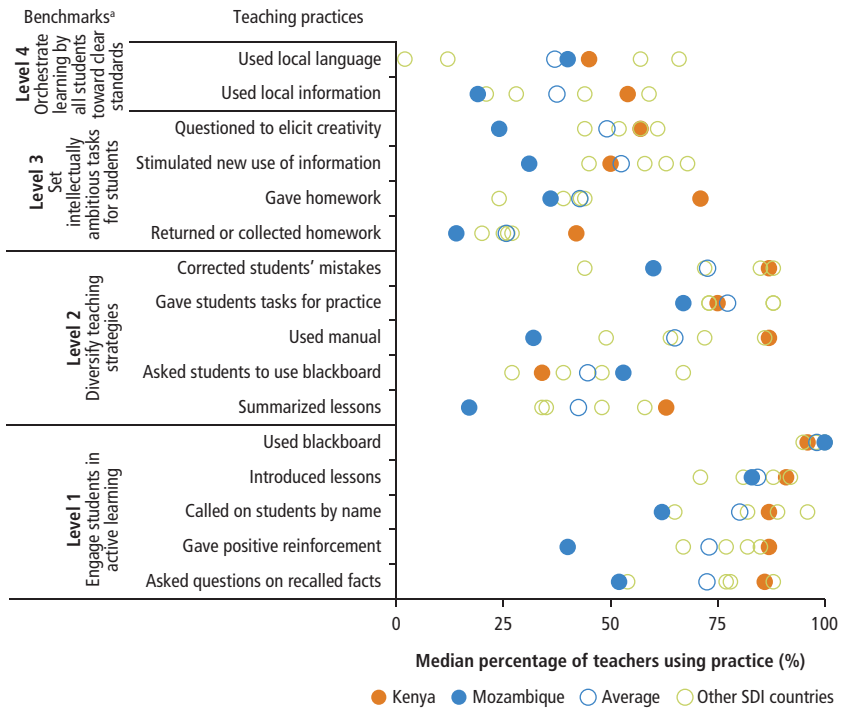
Benchmarks$^a$

Teaching practices

Level 4 Orchestrate learning by all students toward clear standards

Used local language

Used local information

Level 3 Set intellectually ambitious tasks for students

Questioned to elicit creativity

Stimulated new use of information

Gave homework

Returned or collected homework

Level 2 Diversify teaching strategies

Corrected students' mistakes

Gave students tasks for practice

Used manual

Asked students to use blackboard

Summarized lessons

Level 1 Engage students in active learning

Used blackboard

Introduced lessons

Called on students by name

Gave positive reinforcement

Asked questions on recalled facts

0 25 50 75 100

Median percentage of teachers using practice (%)

Kenya Mozambique Average Other SDI countries